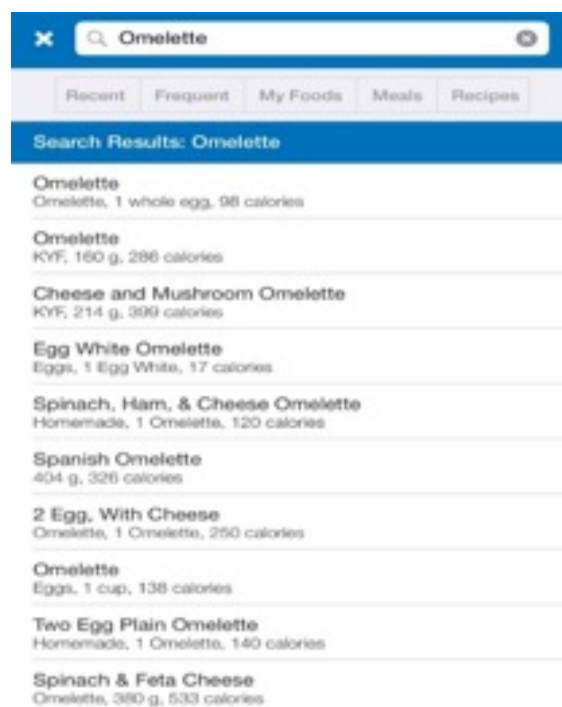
Omelette

Recent | Frequent | My Foods | Meals | Recipes

Search Results: Omelette

Omelette
Omelette, 1 whole egg, 98 calories

Omelette
KYF, 160 g, 286 calories

Cheese and Mushroom Omelette
KYF, 214 g, 399 calories

Egg White Omelette
Eggs, 1 Egg White, 17 calories

Spinach, Ham, & Cheese Omelette
Homemade, 1 Omelette, 120 calories

Spanish Omelette
404 g, 326 calories

2 Egg, With Cheese
Omelette, 1 Omelette, 250 calories

Omelette
Eggs, 1 cup, 138 calories

Two Egg Plain Omelette
Homemade, 1 Omelette, 140 calories

Spinach & Feta Cheese
Omelette, 380 g, 533 calories